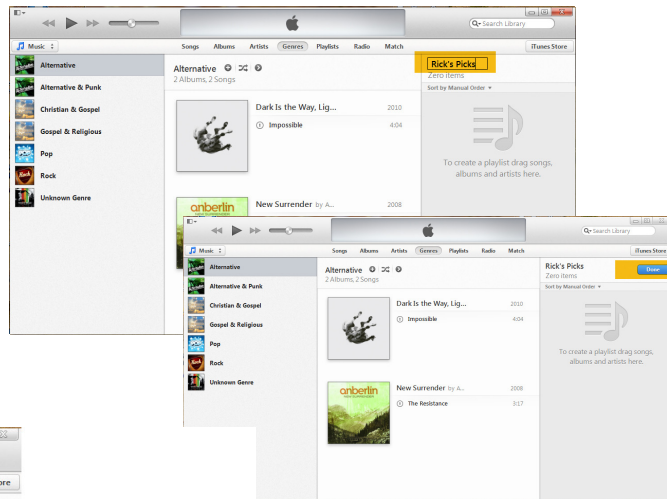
Search Library

Music

Songs Albums Artists Genres Playlists Radio Match

iTunes Store

Alternative
Alternative & Punk
Christian & Gospel
Gospel & Religious
Pop
Rock
Unknown Genre

Alternative
2 Albums, 2 Songs

Dark Is the Way, Lig... 2010
Impossible 4:04

anberlin

New Surrender by A... 2008

Rick's Picks
Zero items
Sort by Manual Order

To create a playlist drag songs, albums and artists here.

Search Library

Music

Songs Albums Artists Genres Playlists Radio Match

iTunes Store

Alternative
Alternative & Punk
Christian & Gospel
Gospel & Religious
Pop
Rock
Unknown Genre

Alternative
2 Albums, 2 Songs

Dark Is the Way, Lig... 2010
Impossible 4:04

anberlin

New Surrender by A... 2008
The Resistance 3:17

Rick's Picks
Zero items
Done
Sort by Manual Order

To create a playlist drag songs, albums and artists here.

ore